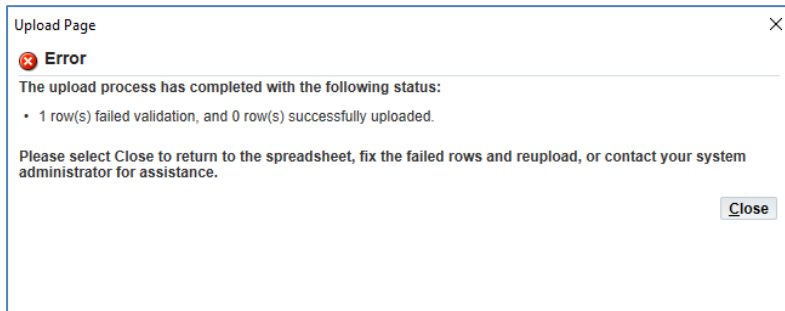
Upload Page

Error

The upload process has completed with the following status:

• 1 row(s) failed validation, and 0 row(s) successfully uploaded.

Please select Close to return to the spreadsheet, fix the failed rows and reupload, or contact your system administrator for assistance.

Close